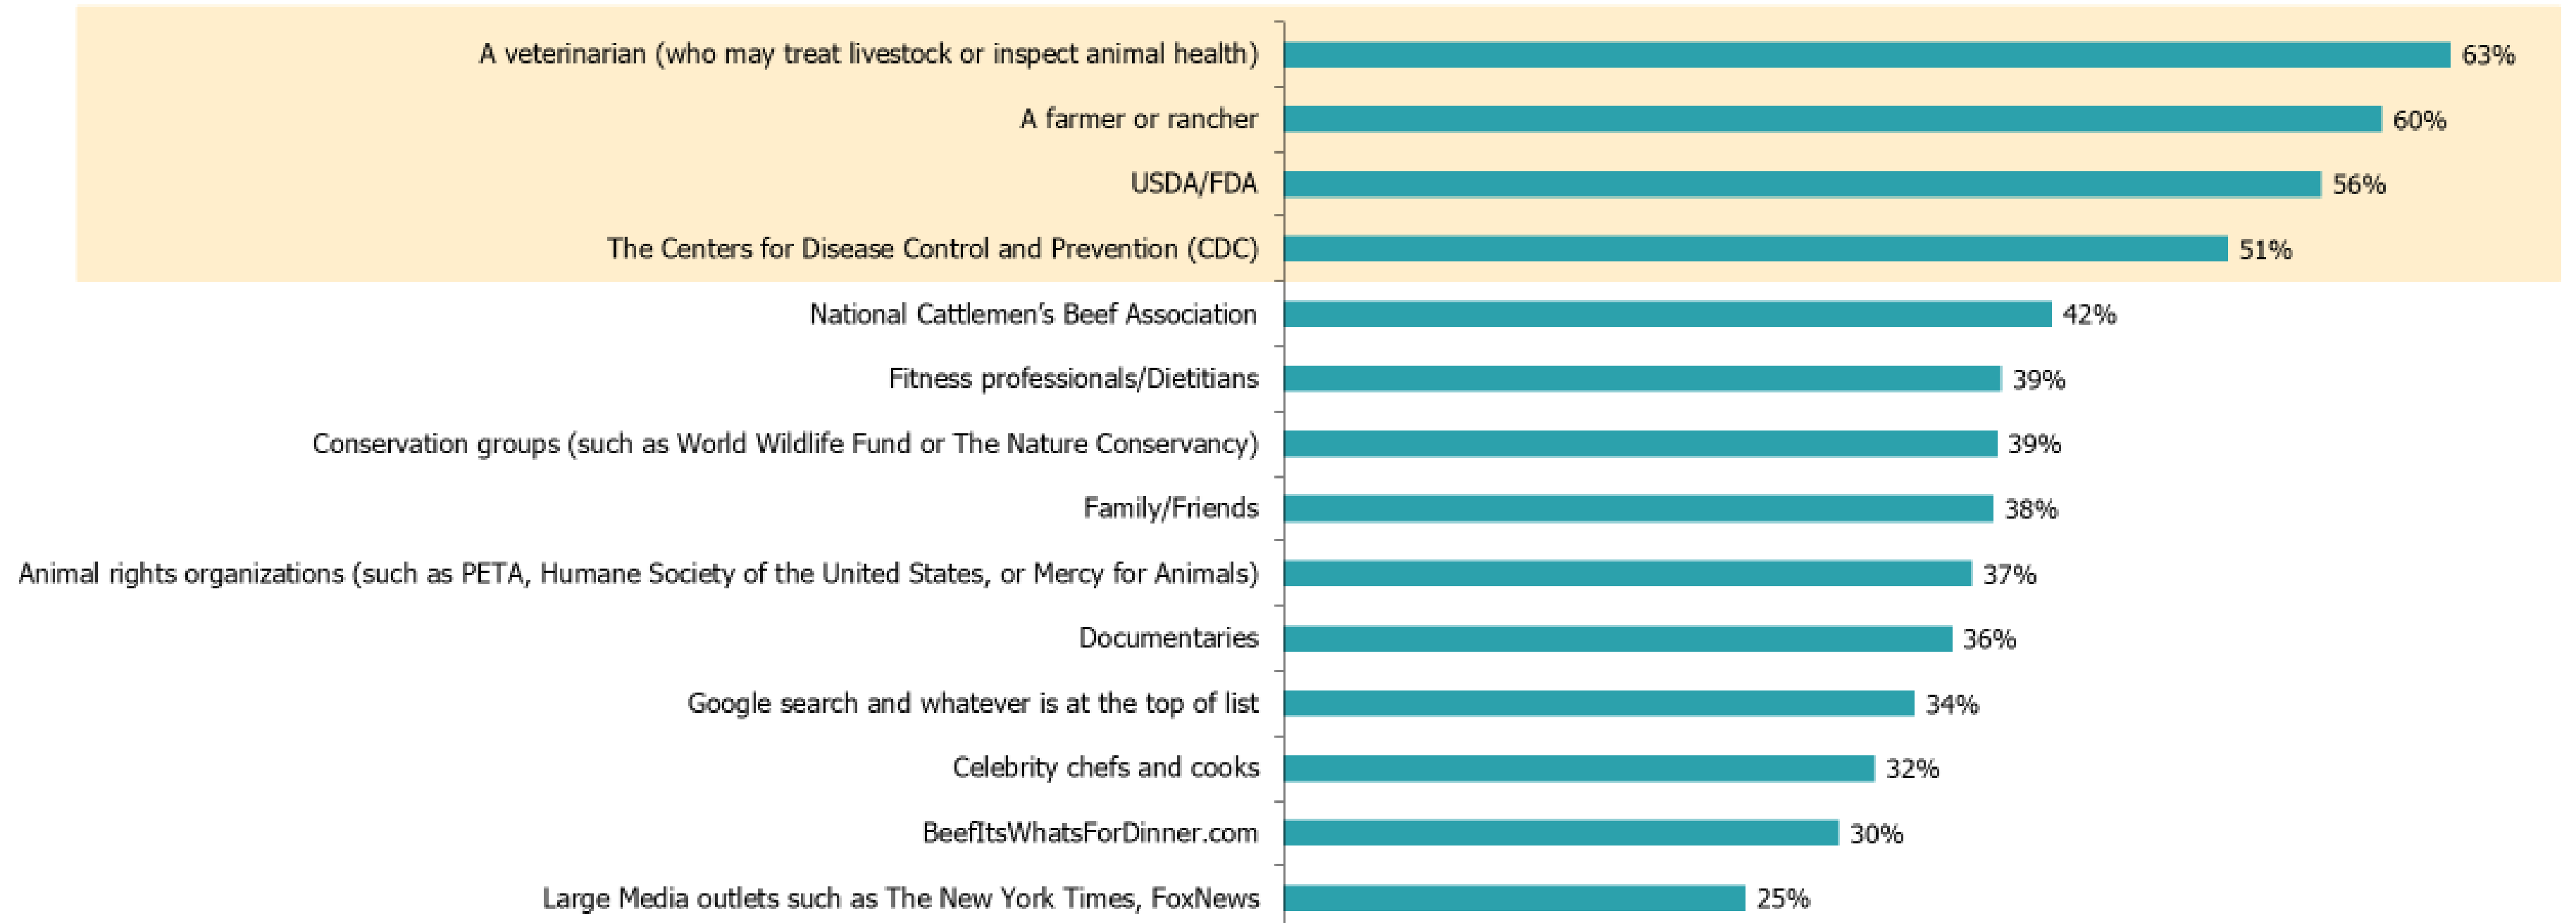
A veterinarian (who may treat livestock or inspect animal health) 63%

A farmer or rancher 60%

USDA/FDA 56%

The Centers for Disease Control and Prevention (CDC) 51%

National Cattlemen's Beef Association 42%

Fitness professionals/Dietitians 39%

Conservation groups (such as World Wildlife Fund or The Nature Conservancy) 39%

Family/Friends 38%

Animal rights organizations (such as PETA, Humane Society of the United States, or Mercy for Animals) 37%

Documentaries 36%

Google search and whatever is at the top of list 34%

Celebrity chefs and cooks 32%

BeefItsWhatsForDinner.com 30%

Large Media outlets such as The New York Times, FoxNews 25%